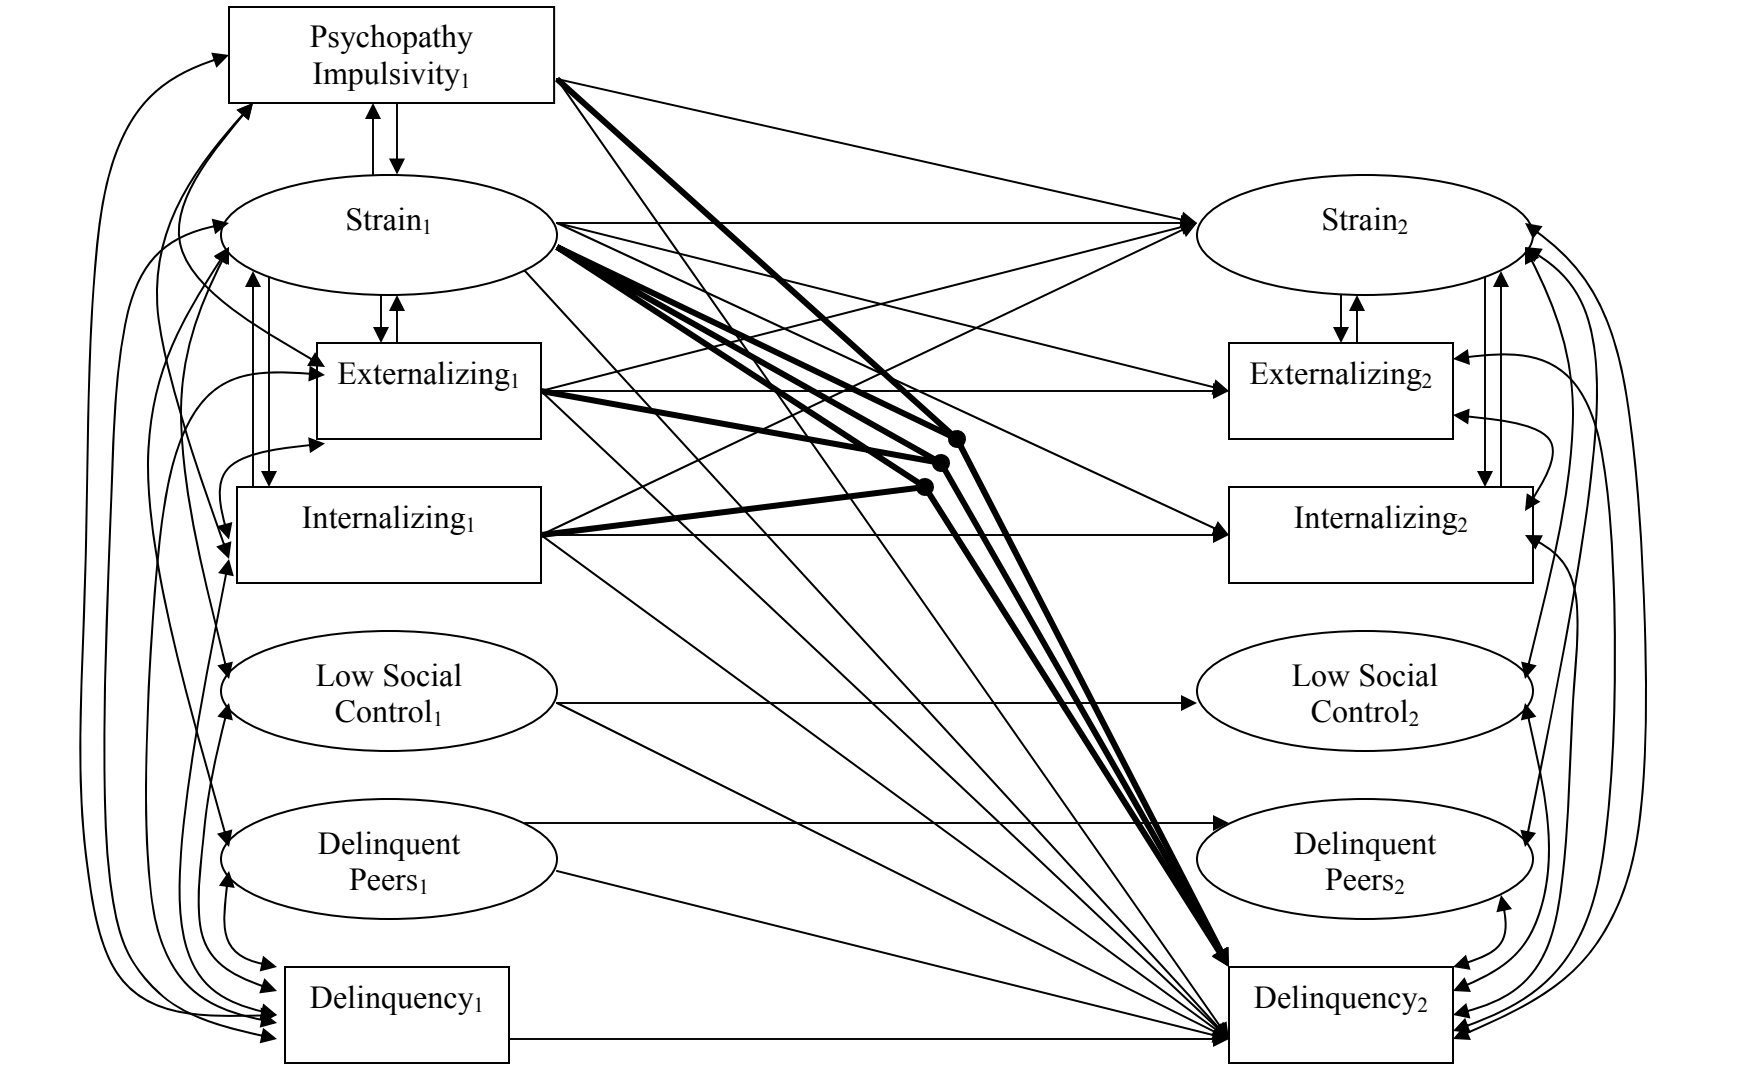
Psychopathy Impulsivity$_1$

Strain$_1$

Strain$_2$

Externalizing$_1$

Externalizing$_2$

Internalizing$_1$

Internalizing$_2$

Low Social Control$_1$

Low Social Control$_2$

Delinquent Peers$_1$

Delinquent Peers$_2$

Delinquency$_1$

Delinquency$_2$